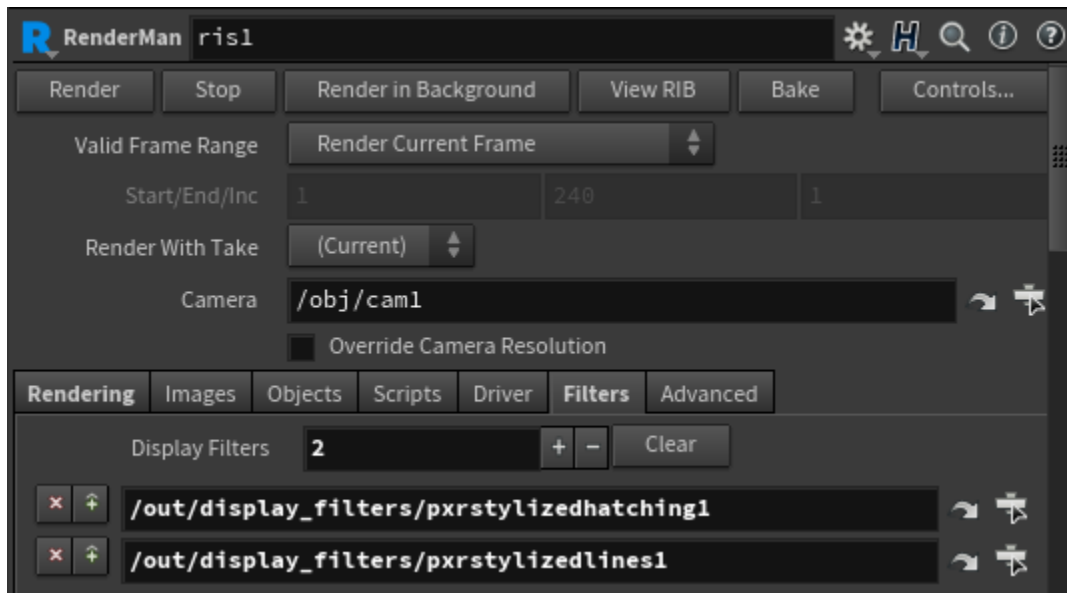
RenderMan ris1

Render Stop Render in Background View RIB Bake Controls...

Valid Frame Range Render Current Frame

Start/End/Inc 1 240 1

Render With Take (Current)

Camera /obj/cam1

Override Camera Resolution

Rendering Images Objects Scripts Driver Filters Advanced

Display Filters 2 + − Clear

/out/display_filters/pxrstylizedhatching1

/out/display_filters/pxrstylizedlines1